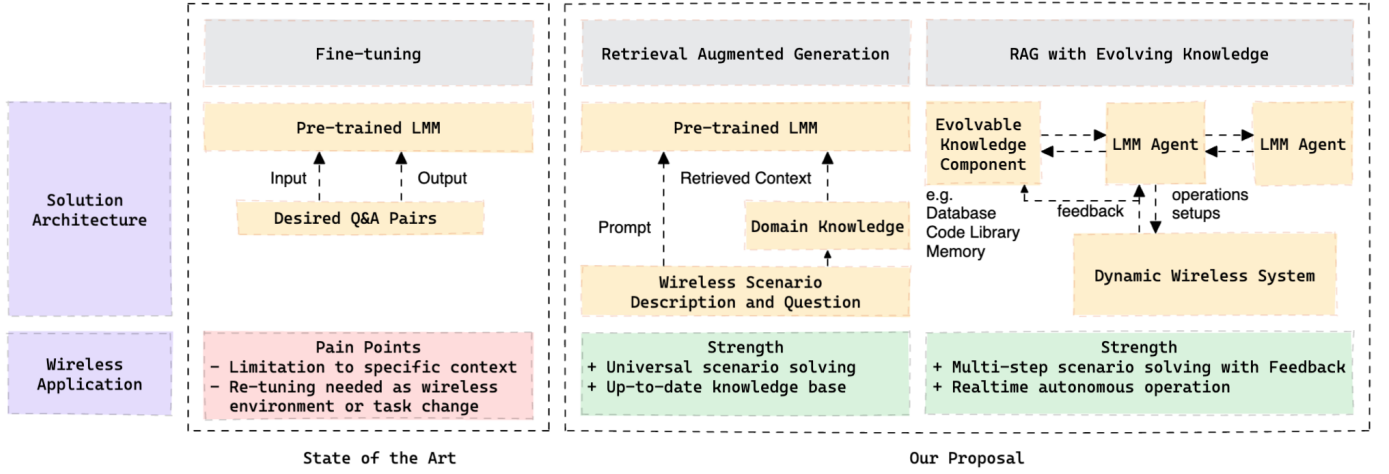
Solution Architecture

Wireless Application

Fine-tuning

Pre-trained LMM

Input

Output

Desired Q&A Pairs

Pain Points
- Limitation to specific context
- Re-tuning needed as wireless environment or task change

State of the Art

Retrieval Augmented Generation

Pre-trained LMM

Retrieved Context

Prompt

Domain Knowledge

Wireless Scenario Description and Question

Strength
+ Universal scenario solving
+ Up-to-date knowledge base

RAG with Evolving Knowledge

Evolvable Knowledge Component

LMM Agent

LMM Agent

e.g. Database Code Library Memory

feedback

operations setups

Dynamic Wireless System

Strength
+ Multi-step scenario solving with Feedback
+ Realtime autonomous operation

Our Proposal